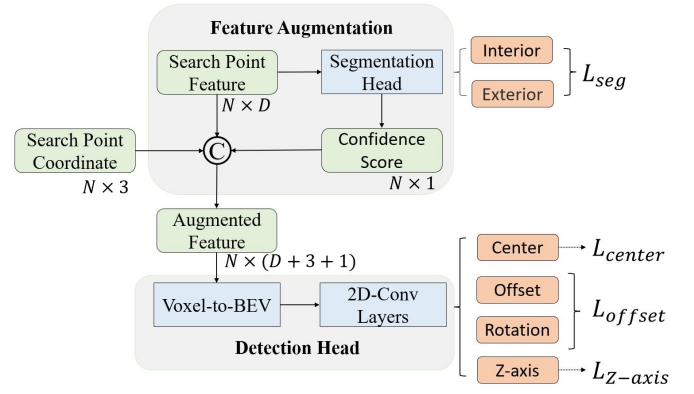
Feature Augmentation

Search Point Feature

Segmentation Head

Interior

Exterior

$L_{seg}$

$N \times D$

Search Point Coordinate

C

Confidence Score

$N \times 3$

$N \times 1$

Augmented Feature

$N \times (D + 3 + 1)$

Center

$L_{center}$

Voxel-to-BEV

2D-Conv Layers

Offset

Rotation

$L_{offset}$

Detection Head

Z-axis

$L_{Z-axis}$